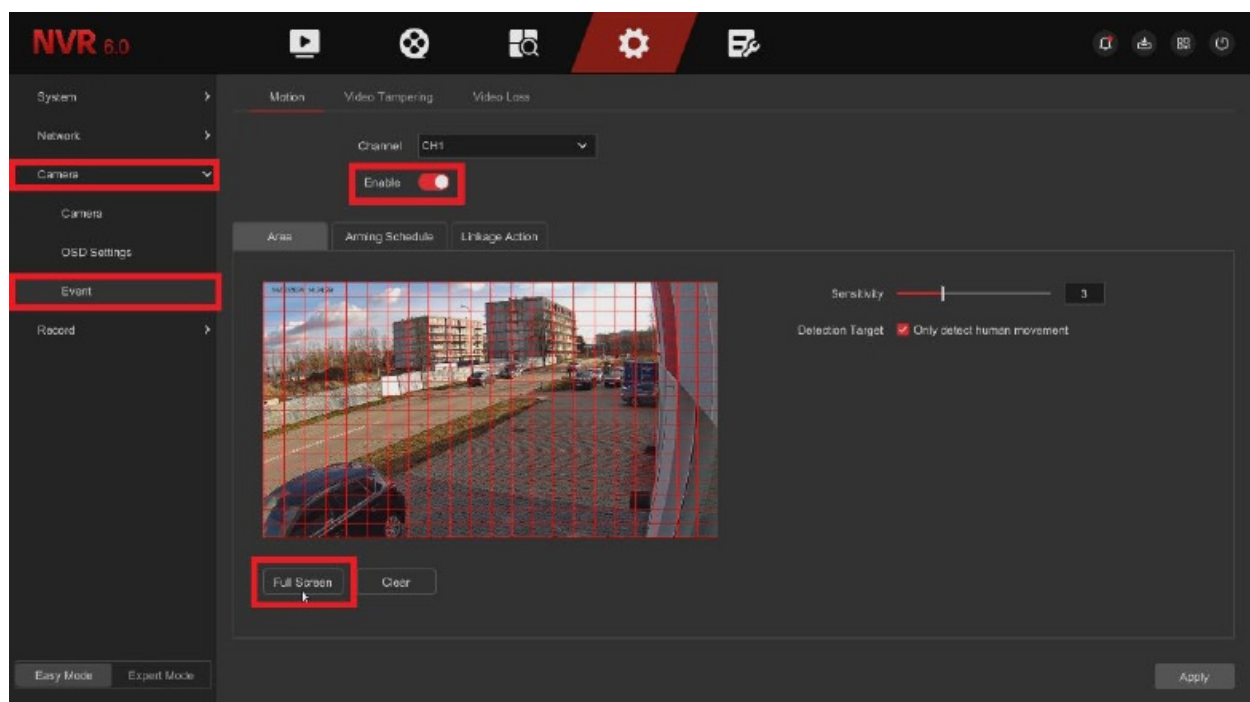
NVR 6.0

System
Network
Camera
Camera
OSD Settings
Event
Record

Motion
Video Tampering
Video Loss

Channel CH1
Enable

Area
Arming Schedule
Linkage Action

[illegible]

Sensitivity 3
Detection Target Only detect human movement

Full Screen
Clear

Easy Mode
Expert Mode

Apply